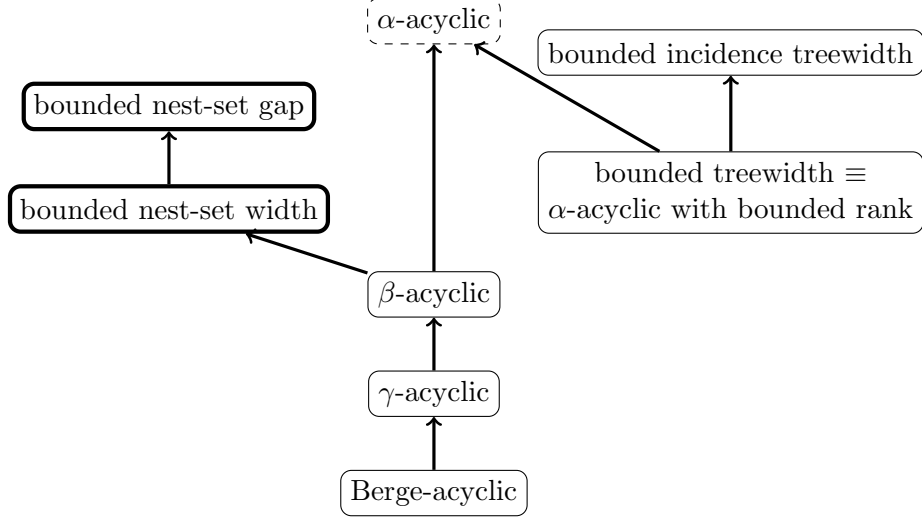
$\alpha$-acyclic

bounded incidence treewidth

bounded nest-set gap

bounded treewidth $\equiv$ $\alpha$-acyclic with bounded rank

bounded nest-set width

$\beta$-acyclic

$\gamma$-acyclic

Berge-acyclic